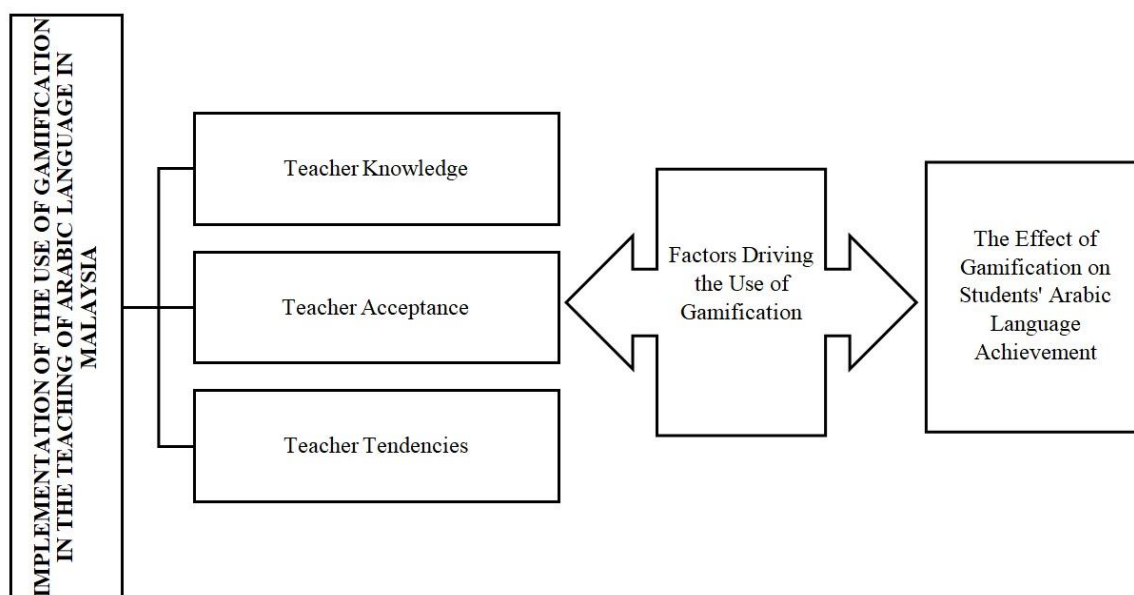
IMPLEMENTATION OF THE USE OF GAMIFICATION IN THE TEACHING OF ARABIC LANGUAGE IN MALAYSIA

Teacher Knowledge

Teacher Acceptance

Teacher Tendencies

Factors Driving the Use of Gamification

The Effect of Gamification on Students' Arabic Language Achievement